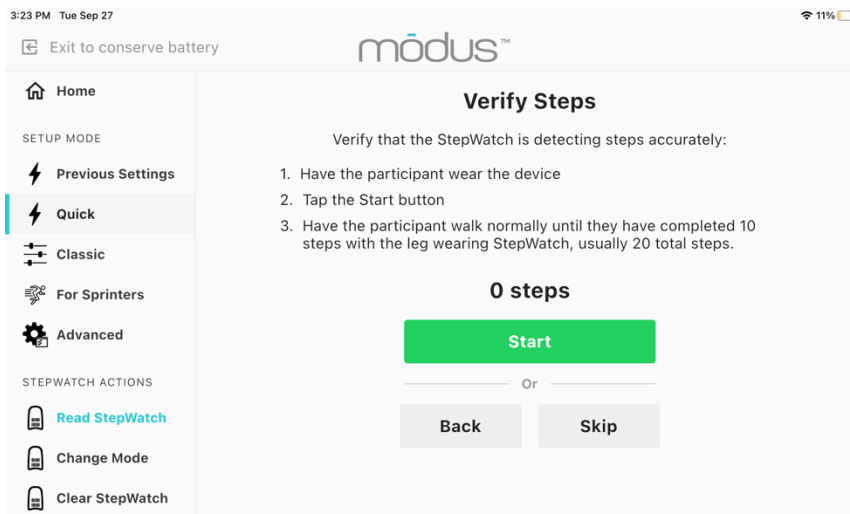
3:23 PM Tue Sep 27

11%

Exit to conserve battery

mōdus™

Home

SETUP MODE

Previous Settings

Quick

Classic

For Sprinters

Advanced

STEPWATCH ACTIONS

Read StepWatch

Change Mode

Clear StepWatch

Verify Steps

Verify that the StepWatch is detecting steps accurately:

1. Have the participant wear the device
2. Tap the Start button
3. Have the participant walk normally until they have completed 10 steps with the leg wearing StepWatch, usually 20 total steps.

0 steps

Start

Or

Back

Skip